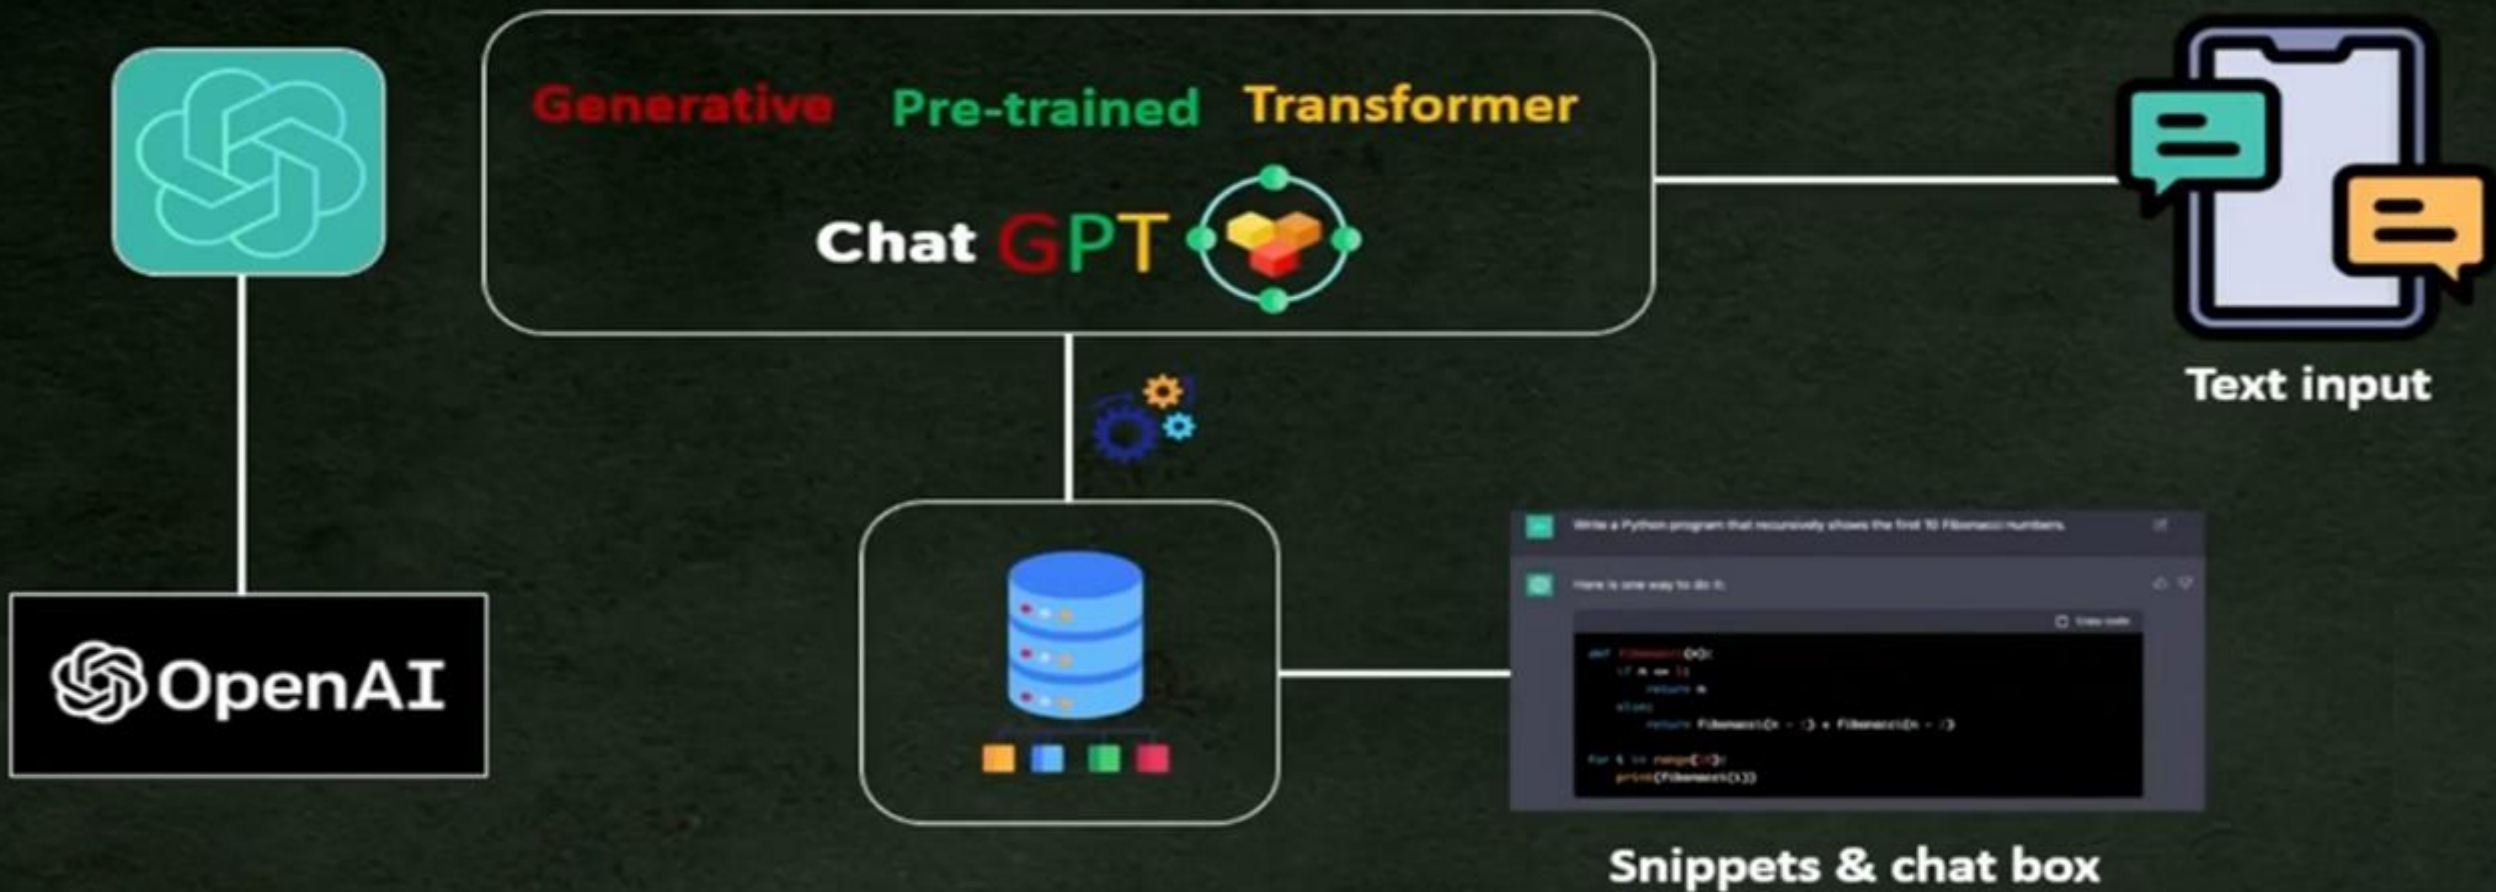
Generative Pre-trained Transformer

Chat GPT

Text input

OpenAI

Write a Python program that recursively shows the first 10 Fibonacci numbers.

Here is one way to do it:

Copy code

def fibonacci(n):
    if n == 1:
        return n
    else:
        return fibonacci(n - 1) + fibonacci(n - 2)

for i in range(10):
    print(fibonacci(i))

Snippets & chat box